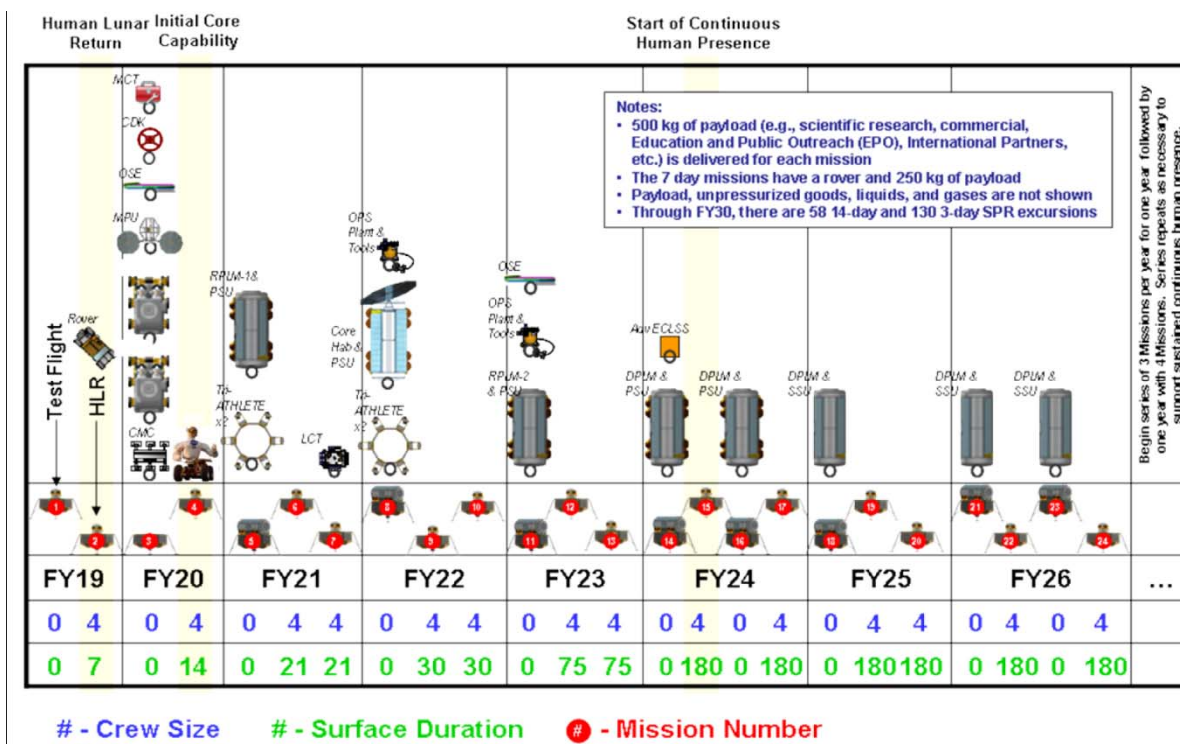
Human Lunar Return

Initial Core Capability

Start of Continuous Human Presence

Notes:
- 500 kg of payload (e.g., scientific research, commercial, Education and Public Outreach (EPO), International Partners, etc.) is delivered for each mission
- The 7 day missions have a rover and 250 kg of payload
- Payload, unpressurized goods, liquids, and gases are not shown
- Through FY30, there are 58 14-day and 130 3-day SPR excursions

Begin series of 3 Missions per year for one year followed by one year with 4 Missions. Series repeats as necessary to support sustained continuous human presence.

MCT
CDK
OSE
MPU
CMC
Rover
Test Flight
HLR
RPLM-1& PSU
Tri-ATHLETE x2
LCT
OPS Plant & Tools
Core Hab & PSU
Tri-ATHLETE x2
OSE
OPS Plant & Tools
RPLM-2 & PSU
Adv ECLSS
DPLM & PSU
DPLM & PSU
DPLM & SSU
DPLM & SSU
DPLM & SSU

1 2 3 4 5 6 7 8 9 10 11 12 13 14 15 16 17 18 19 20 21 22 23 24

| FY19 | | FY20 | | FY21 | | | FY22 | | | FY23 | | | FY24 | | | | FY25 | | | FY26 | | | | ... |
|---|---|---|---|---|---|---|---|---|---|---|---|---|---|---|---|---|---|---|---|---|---|---|---|---|
| 0 | 4 | 0 | 4 | 0 | 4 | 4 | 0 | 4 | 4 | 0 | 4 | 4 | 0 | 4 | 0 | 4 | 0 | 4 | 4 | 0 | 4 | 0 | 4 | |
| 0 | 7 | 0 | 14 | 0 | 21 | 21 | 0 | 30 | 30 | 0 | 75 | 75 | 0 | 180 | 0 | 180 | 0 | 180 | 180 | 0 | 180 | 0 | 180 | |

# - Crew Size # - Surface Duration # - Mission Number